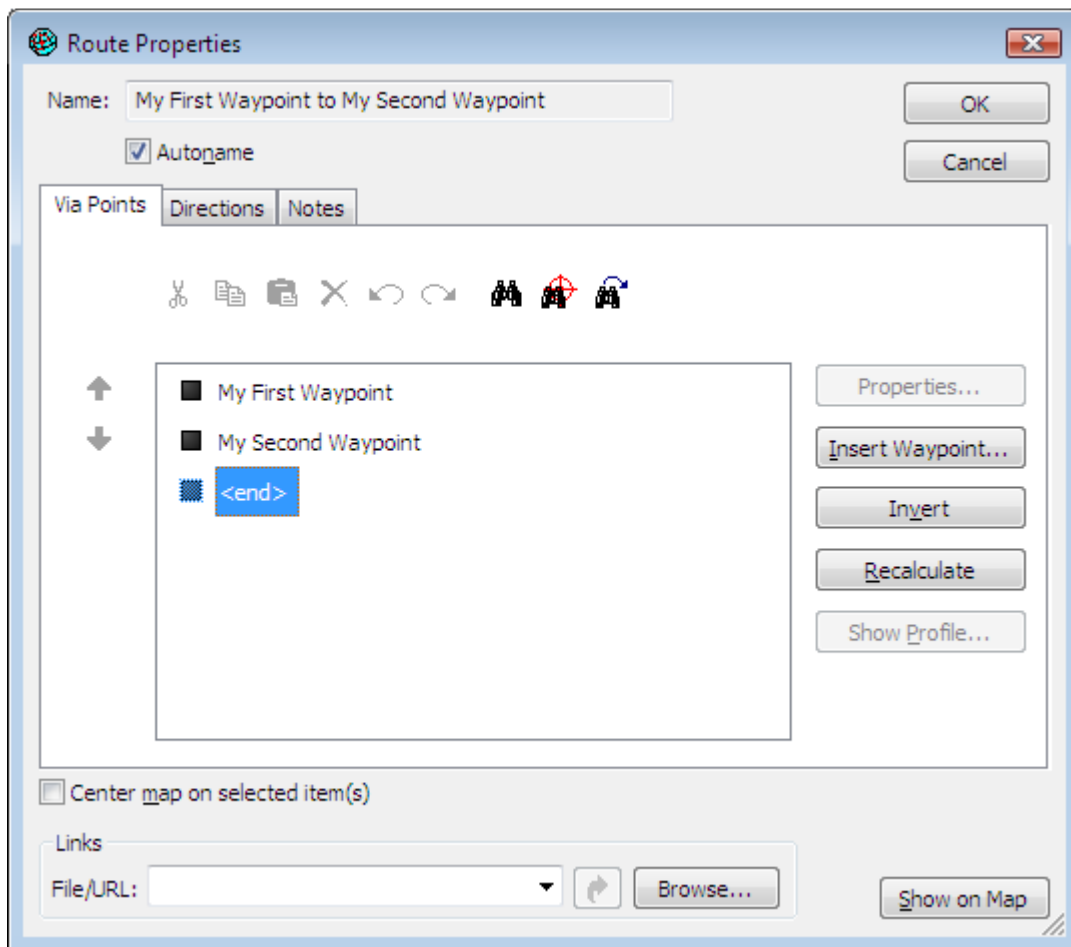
Route Properties

Name: My First Waypoint to My Second Waypoint

OK

Autoname

Cancel

Via Points | Directions | Notes

My First Waypoint

My Second Waypoint

<end>

Properties...

Insert Waypoint...

Invert

Recalculate

Show Profile...

Center map on selected item(s)

Links

File/URL:

Browse...

Show on Map